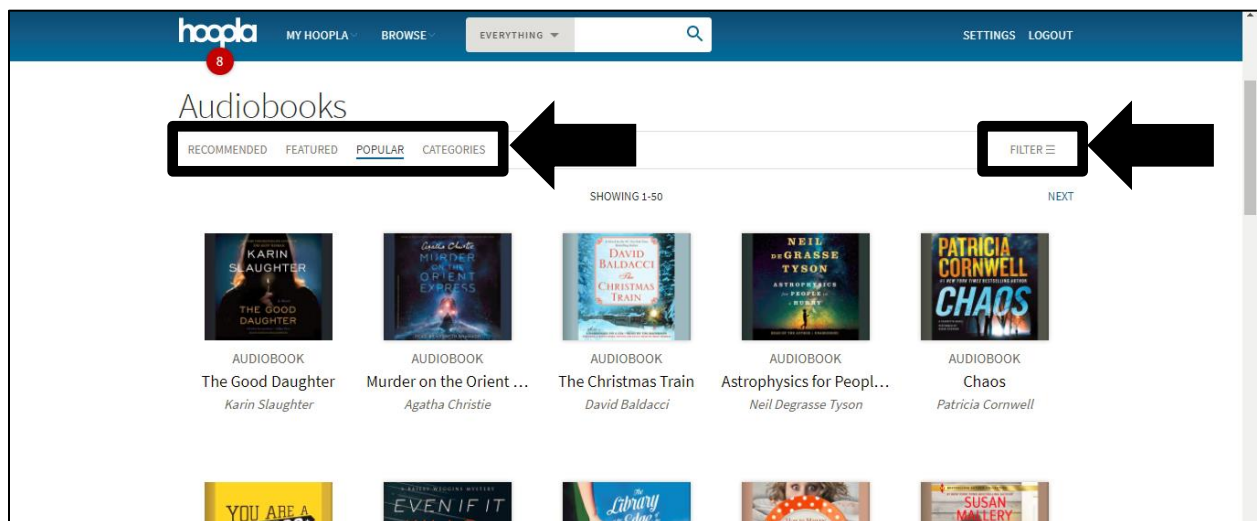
hoopla 8 MY HOOPLA BROWSE EVERYTHING SETTINGS LOGOUT

Audiobooks

RECOMMENDED FEATURED POPULAR CATEGORIES

FILTER ☰

SHOWING 1-50

NEXT

KARIN SLAUGHTER THE GOOD DAUGHTER
AUDIOBOOK
The Good Daughter
Karin Slaughter

Agatha Christie MURDER ON THE ORIENT EXPRESS
AUDIOBOOK
Murder on the Orient ...
Agatha Christie

DAVID BALDACCI The Christmas Train
AUDIOBOOK
The Christmas Train
David Baldacci

NEIL deGRASSE TYSON ASTROPHYSICS for PEOPLE in a HURRY
AUDIOBOOK
Astrophysics for Peopl...
Neil Degrasse Tyson

PATRICIA CORNWELL CHAOS
AUDIOBOOK
Chaos
Patricia Cornwell

YOU ARE A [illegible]

EVEN IF IT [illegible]

Library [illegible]

SUSAN MALLERY